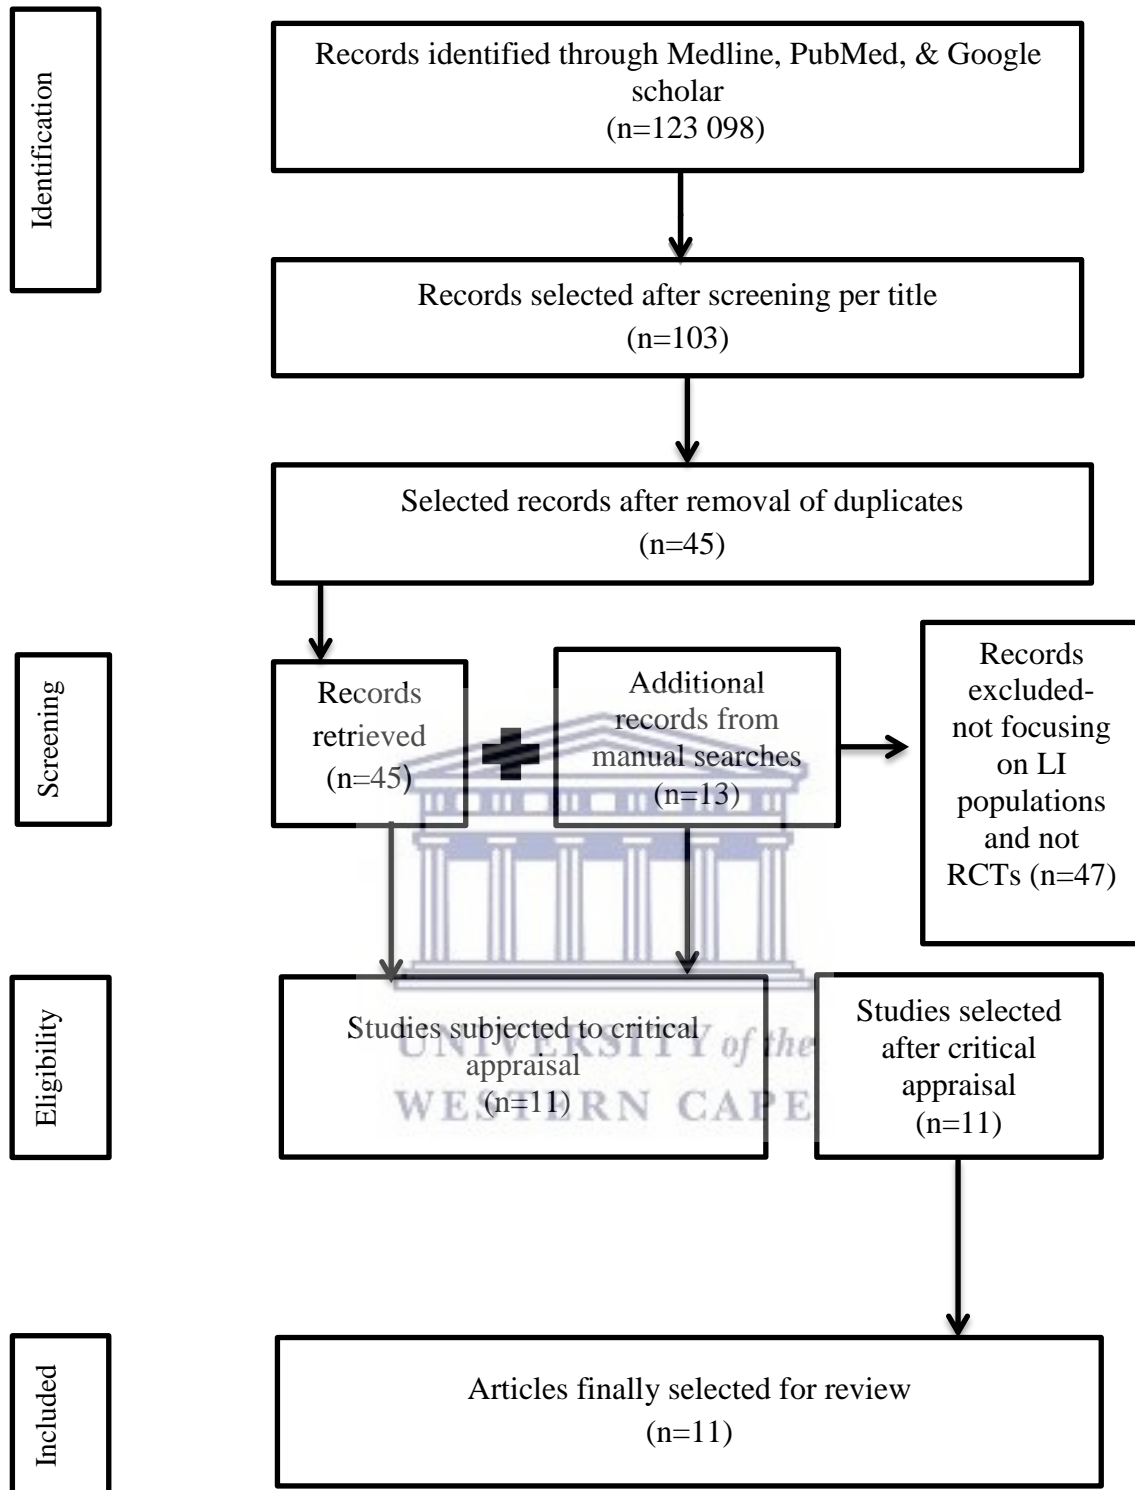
Identification

Records identified through Medline, PubMed, & Google scholar
(n=123 098)

Records selected after screening per title
(n=103)

Selected records after removal of duplicates
(n=45)

Screening

Records retrieved
(n=45)

Additional records from manual searches
(n=13)

Records excluded- not focusing on LI populations and not RCTs (n=47)

Eligibility

Studies subjected to critical appraisal
(n=11)

UNIVERSITY of the
WESTERN CAPE

Studies selected after critical appraisal
(n=11)

Included

Articles finally selected for review
(n=11)